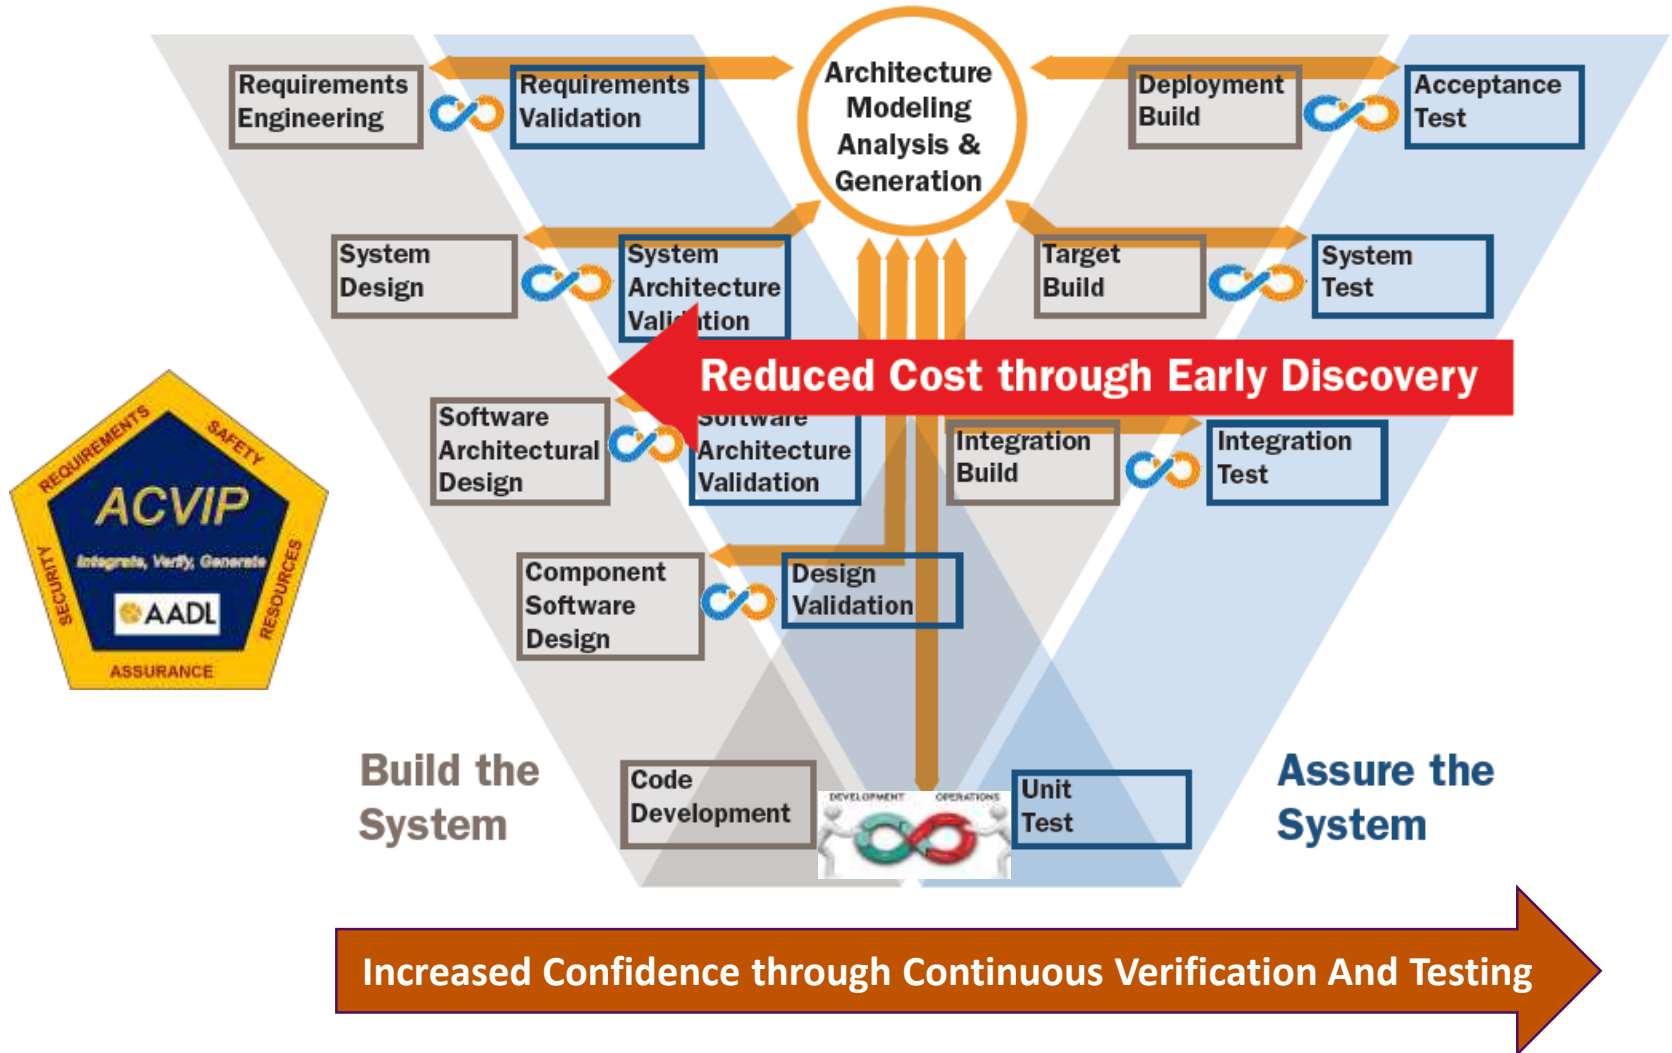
Requirements Engineering

Requirements Validation

Architecture Modeling Analysis & Generation

Deployment Build

Acceptance Test

System Design

System Architecture Vali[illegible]tion

Target Build

System Test

Reduced Cost through Early Discovery

Software Architectural Design

Software Architecture Validation

Integration Build

Integration Test

REQUIREMENTS SAFETY ACVIP Integrate, Verify, Generate SECURITY AADL RESOURCES ASSURANCE

Component Software Design

Design Validation

Build the System

Code Development

DEVELOPMENT OPERATIONS

Unit Test

Assure the System

Increased Confidence through Continuous Verification And Testing